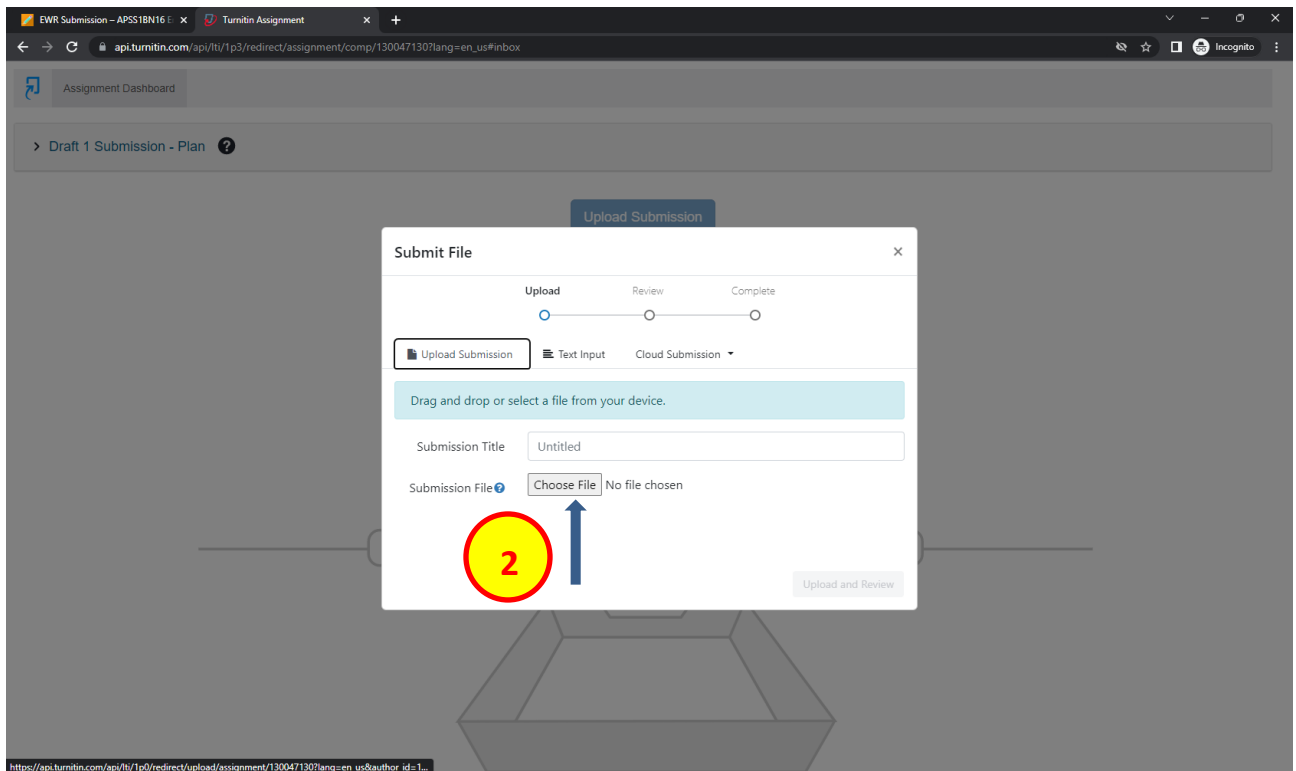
EWR Submission – APSS1BN16 E ×
Turnitin Assignment ×
+

api.turnitin.com/api/lti/1p3/redirect/assignment/comp/130047130?lang=en_us#inbox

Incognito

Assignment Dashboard

Draft 1 Submission - Plan

Upload Submission

Submit File ×

Upload Review Complete

Upload Submission Text Input Cloud Submission

Drag and drop or select a file from your device.

Submission Title Untitled

Submission File Choose File No file chosen

2

Upload and Review

https://api.turnitin.com/api/lti/1p0/redirect/upload/assignment/130047130?lang=en_us&author_id=1...